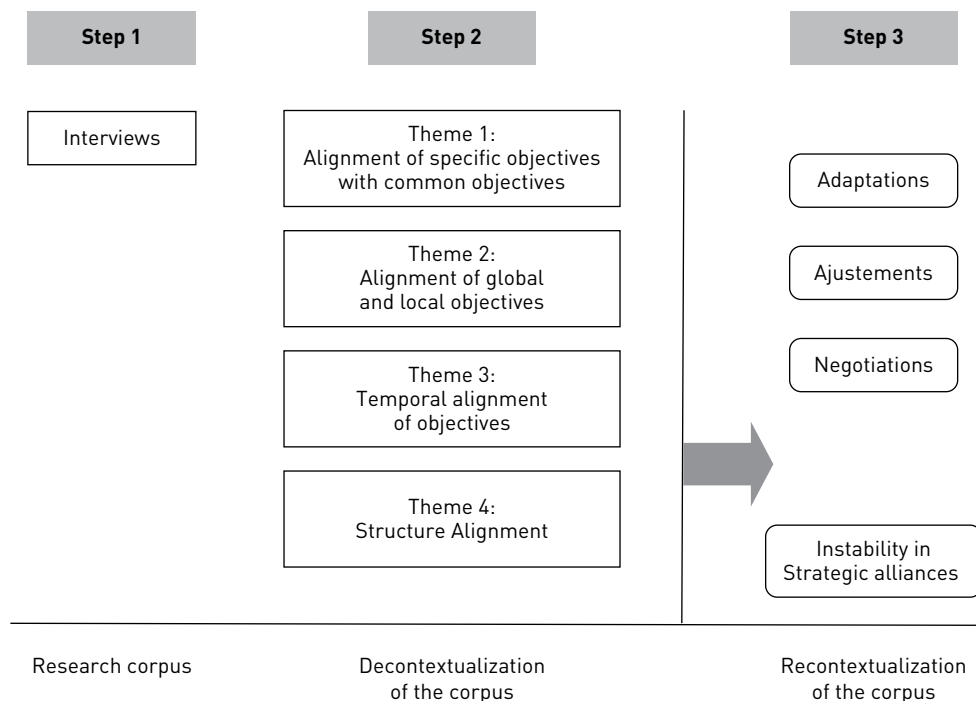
Step 1

Step 2

Step 3

Interviews

Theme 1:
Alignment of specific objectives with common objectives

Theme 2:
Alignment of global and local objectives

Theme 3:
Temporal alignment of objectives

Theme 4:
Structure Alignment

Adaptations

Ajustements

Negotiations

Instability in Strategic alliances

Research corpus

Decontextualization of the corpus

Recontextualization of the corpus